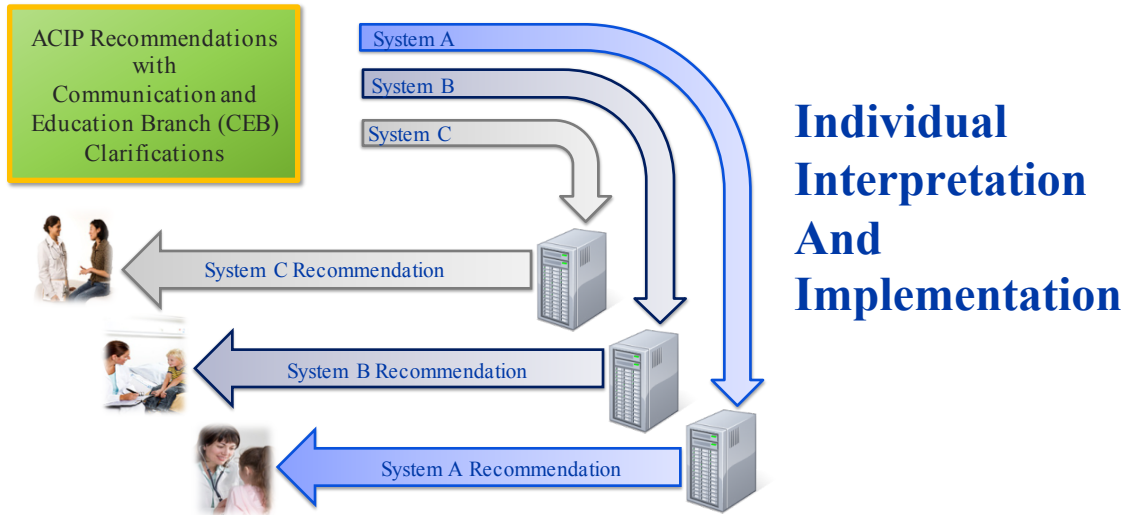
ACIP Recommendations with Communication and Education Branch (CEB) Clarifications

System A

System B

System C

Individual Interpretation And Implementation

System C Recommendation

System B Recommendation

System A Recommendation